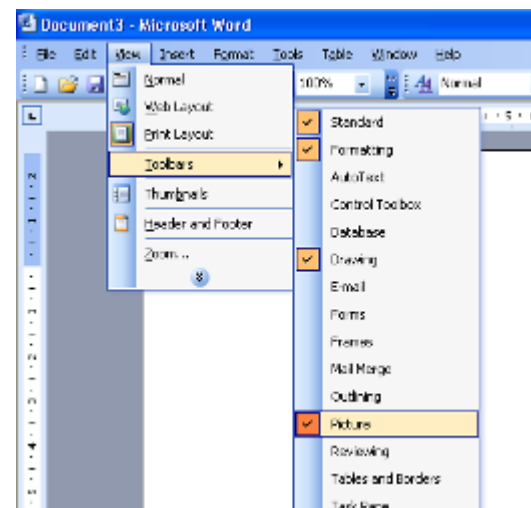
Document3 - Microsoft Word

File Edit View Insert Format Tools Table Window Help

100% Normal

Normal
Web Layout
Print Layout
Toolbars
Thumbnails
Header and Footer
Zoom...

Standard
Formatting
AutoText
Control Toolbox
Database
Drawing
E-mail
Forms
Frames
Mail Merge
Outlining
Picture
Reviewing
Tables and Borders
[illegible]